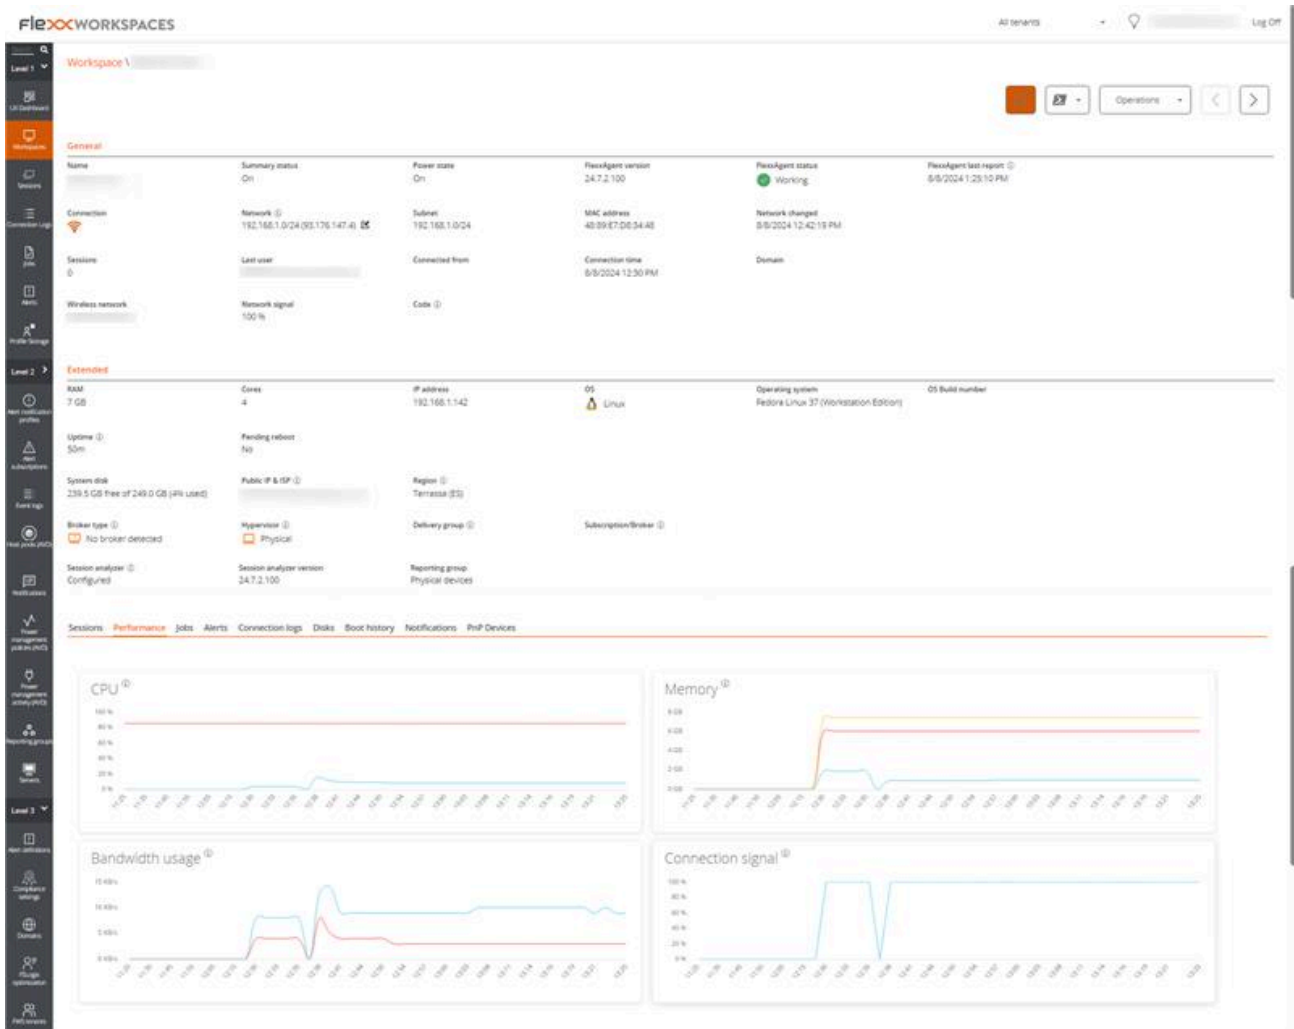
FlexxWORKSPACES

All tenants

Log Off

Level 1

UX Dashboard

Workspaces

Sessions

Connection Logs

Jobs

Alerts

Profile Storage

Level 2

Alert notification profiles

Alert subscriptions

Event logs

Host pools (AVD)

Notifications

Power management policies (AVD)

Power management activity (AVD)

Reporting groups

Servers

Level 3

Alert definitions

Compliance settings

Domains

FSLogix optimization

PWS tenants

Workspace \

Operations

General

| Name | Summary status | Power state | FlexxAgent version | FlexxAgent status | FlexxAgent last report |
|---|---|---|---|---|---|
| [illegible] | On | On | 24.7.2.100 | Working | 8/8/2024 1:25:10 PM |
| Connection | Network | Subnet | MAC address | Network changed | |
| | 192.168.1.0/24 (93.176.147.4) | 192.168.1.0/24 | 48:89:E7:D8:34:48 | 8/8/2024 12:42:19 PM | |
| Sessions | Last user | Connected from | Connection time | Domain | |
| 0 | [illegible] | | 8/8/2024 12:50 PM | | |
| Wireless network | Network signal | Code | | | |
| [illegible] | 100 % | | | | |

Extended

| RAM | Cores | IP address | OS | Operating system | OS Build number |
|---|---|---|---|---|---|
| 7 GB | 4 | 192.168.1.142 | Linux | Fedora Linux 37 (Workstation Edition) | |
| Uptime | Pending reboot | | | | |
| 50m | No | | | | |
| System disk | Public IP & ISP | Region | | | |
| 239.5 GB free of 249.0 GB (4% used) | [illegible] | Terrassa (ES) | | | |
| Broker type | Hypervisor | Delivery group | Subscription/Broker | | |
| No broker detected | Physical | | | | |
| Session analyzer | Session analyzer version | Reporting group | | | |
| Configured | 24.7.2.100 | Physical devices | | | |

Sessions Performance Jobs Alerts Connection logs Disks Boot history Notifications PnP Devices

CPU

100 % 80 % 60 % 40 % 20 % 0 %

Memory

6 GB 4 GB 4 GB 2 GB 0 GB

Bandwidth usage

15 KB/s 10 KB/s 5 KB/s 0 KB/s

Connection signal

100 % 80 % 60 % 40 % 20 % 0 %